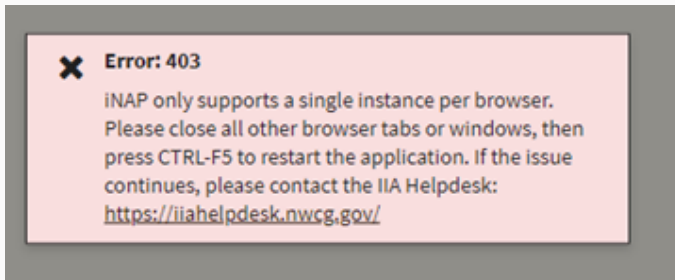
Error: 403

iNAP only supports a single instance per browser. Please close all other browser tabs or windows, then press CTRL-F5 to restart the application. If the issue continues, please contact the IIA Helpdesk: https://iiahelpdesk.nwcg.gov/